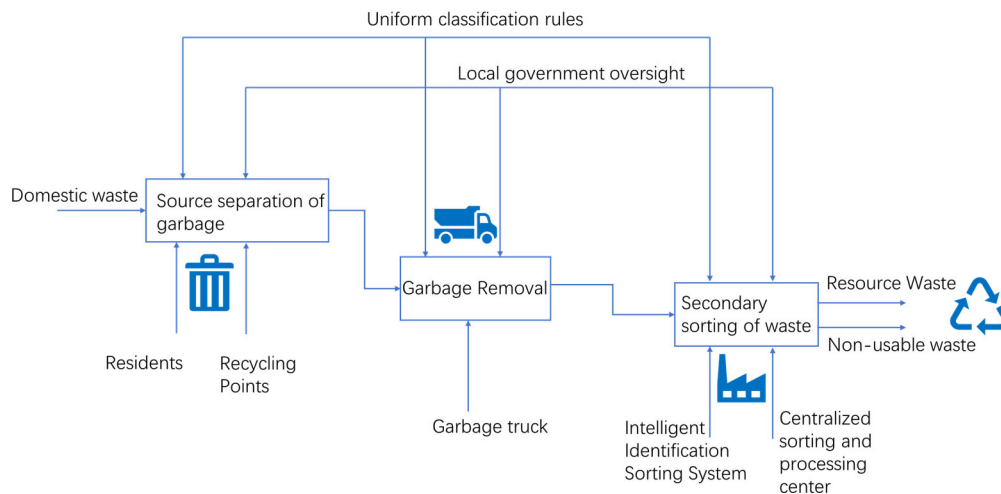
Uniform classification rules

Local government oversight

Domestic waste

Source separation of garbage

Residents

Recycling Points

Garbage Removal

Garbage truck

Secondary sorting of waste

Resource Waste

Non-usable waste

Intelligent Identification Sorting System

Centralized sorting and processing center